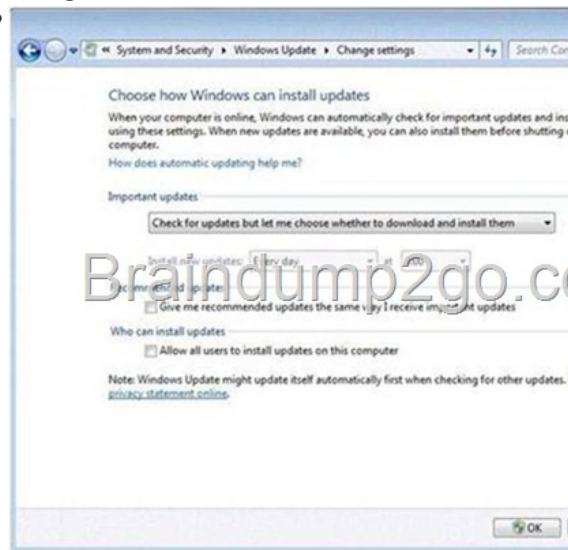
« System and Security ▸ Windows Update ▸ Change settings

Search Con

Choose how Windows can install updates

When your computer is online, Windows can automatically check for important updates and ins using these settings. When new updates are available, you can also install them before shutting computer.

How does automatic updating help me?

Important updates

Check for updates but let me choose whether to download and install them

Install new updates: Every day at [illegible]

Braindump2go.co

Recommended updates

Give me recommended updates the same way I receive important updates

Who can install updates

Allow all users to install updates on this computer

Note: Windows Update might update itself automatically first when checking for other updates. privacy statement online.

OK